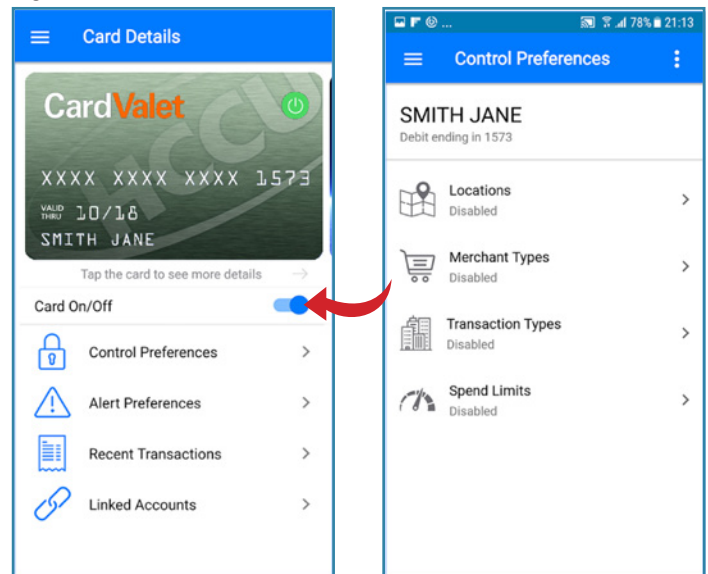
Card Details

CardValet

XXXX XXXX XXXX 1573

VALID THRU 10/18

SMITH JANE

Tap the card to see more details

Card On/Off

Control Preferences

Alert Preferences

Recent Transactions

Linked Accounts

78% 21:13

Control Preferences

SMITH JANE

Debit ending in 1573

Locations
Disabled

Merchant Types
Disabled

Transaction Types
Disabled

Spend Limits
Disabled